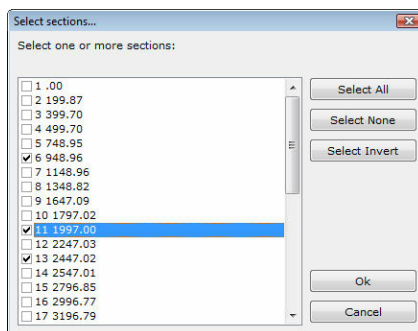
Select sections...

Select one or more sections:

1 .00
2 199.87
3 399.70
4 499.70
5 748.95
6 948.96
7 1148.96
8 1348.82
9 1647.09
10 1797.02
11 1997.00
12 2247.03
13 2447.02
14 2547.01
15 2796.85
16 2996.77
17 3196.79

Select All
Select None
Select Invert
Ok
Cancel